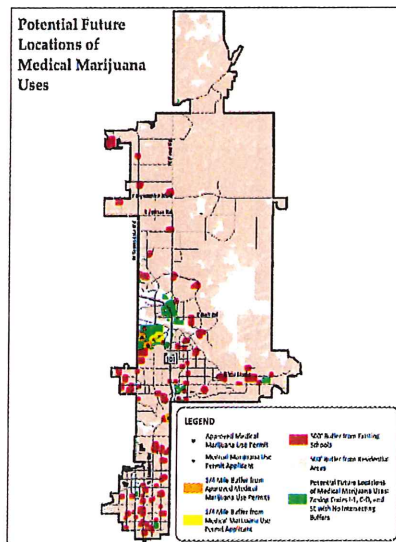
Potential Future Locations of Medical Marijuana Uses

LEGEND

Approved Medical Marijuana Use Permit

Medical Marijuana Use Permit Applicant

1/4 Mile Buffer from Approved Medical Marijuana Use Permit

1/4 Mile Buffer from Medical Marijuana Use Permit Applicant

500' Buffer from Existing Schools

500' Buffer from Residential Areas

Potential Future Locations of Medical Marijuana Uses: Zoning Districts I-1, C-D, and SC with No Intersecting Buffers